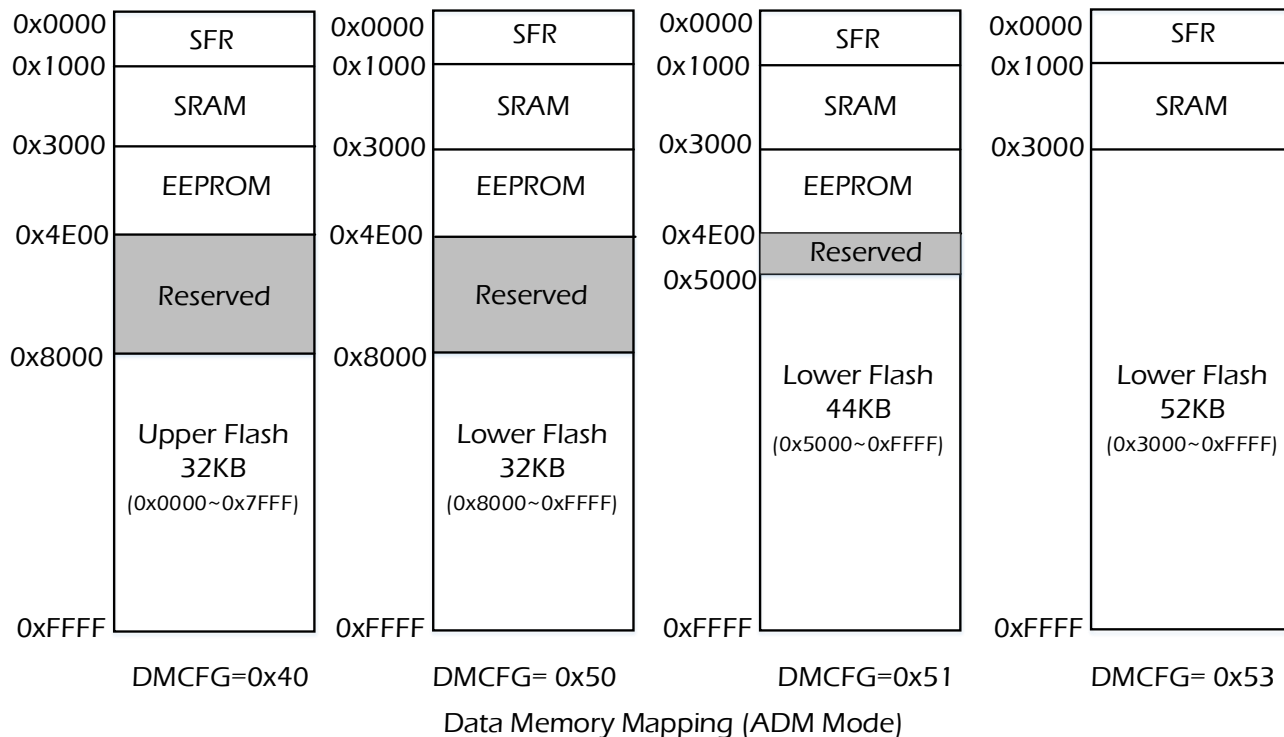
0x0000
0x1000
0x3000
0x4E00
0x8000
0xFFFF
SFR
SRAM
EEPROM
Reserved
Upper Flash
32KB
(0x0000~0x7FFF)
DMCFG=0x40

0x0000
0x1000
0x3000
0x4E00
0x8000
0xFFFF
SFR
SRAM
EEPROM
Reserved
Lower Flash
32KB
(0x8000~0xFFFF)
DMCFG= 0x50

0x0000
0x1000
0x3000
0x4E00
0x5000
0xFFFF
SFR
SRAM
EEPROM
Reserved
Lower Flash
44KB
(0x5000~0xFFFF)
DMCFG=0x51

0x0000
0x1000
0x3000
0xFFFF
SFR
SRAM
Lower Flash
52KB
(0x3000~0xFFFF)
DMCFG= 0x53

Data Memory Mapping (ADM Mode)